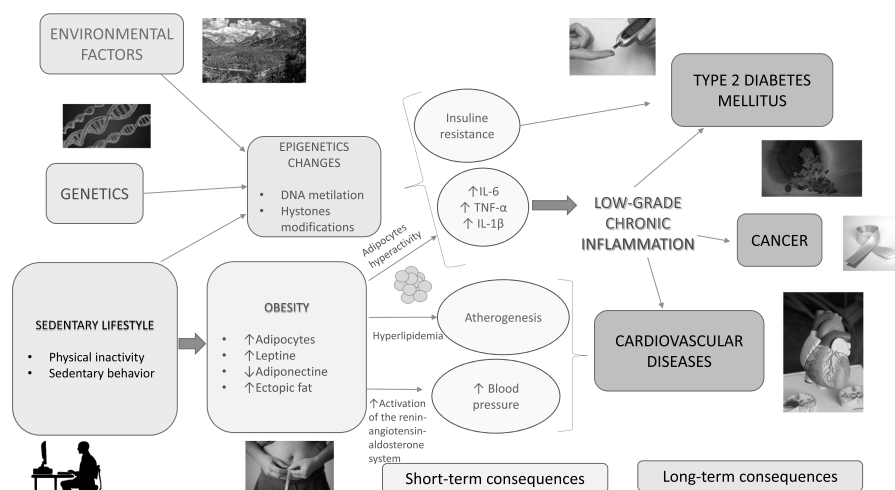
ENVIRONMENTAL FACTORS

GENETICS

EPIGENETICS CHANGES

- DNA metilation
- Hystones modifications

SEDENTARY LIFESTYLE

- Physical inactivity
- Sedentary behavior

OBESITY

- ↑Adipocytes
- ↑Leptine
- ↓Adiponectine
- ↑Ectopic fat

Adipocytes hyperactivity

Insuline resistance

↑IL-6
↑ TNF-α
↑ IL-1β

Hyperlipidemia

Atherogenesis

↑Activation of the renin-angiotensin-aldosterone system

↑ Blood pressure

LOW-GRADE CHRONIC INFLAMMATION

TYPE 2 DIABETES MELLITUS

CANCER

CARDIOVASCULAR DISEASES

Short-term consequences

Long-term consequences